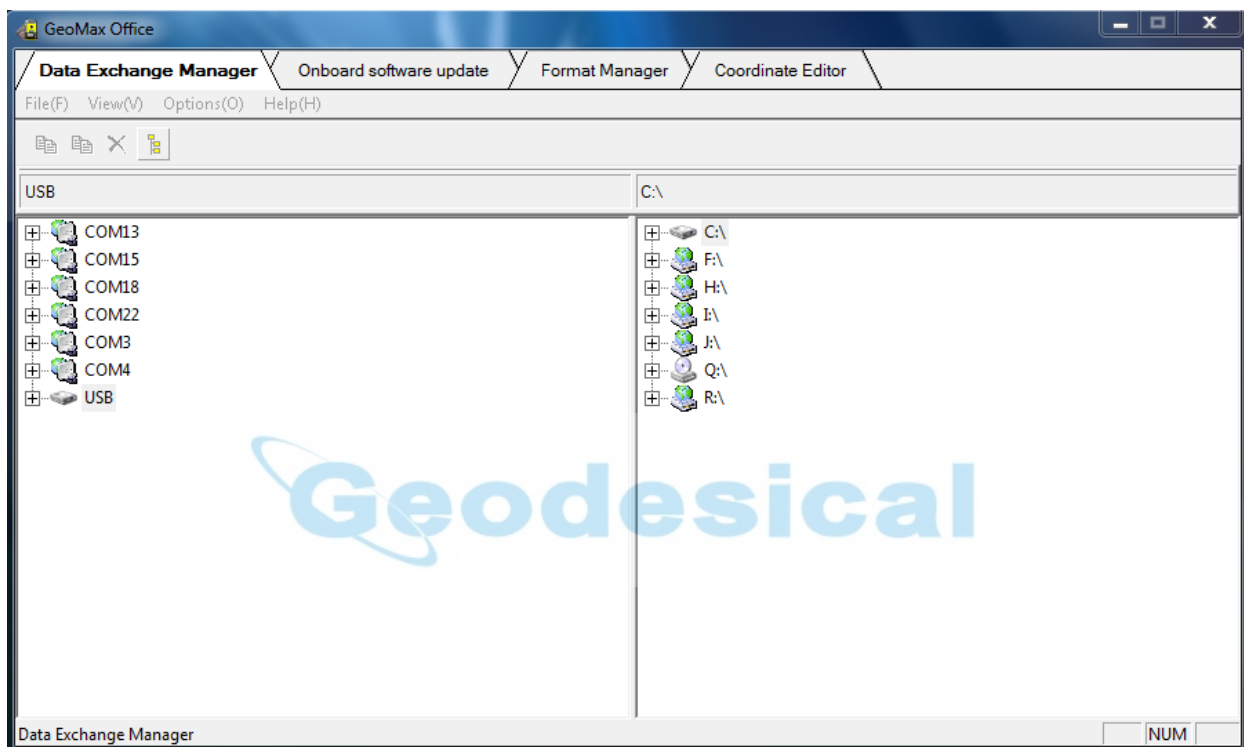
GeoMax Office

Data Exchange Manager
Onboard software update
Format Manager
Coordinate Editor

File(F) View(V) Options(O) Help(H)

USB

C:\

COM13
COM15
COM18
COM22
COM3
COM4
USB

C:\
F:\
H:\
I:\
J:\
Q:\
R:\

Geodesical

Data Exchange Manager

NUM